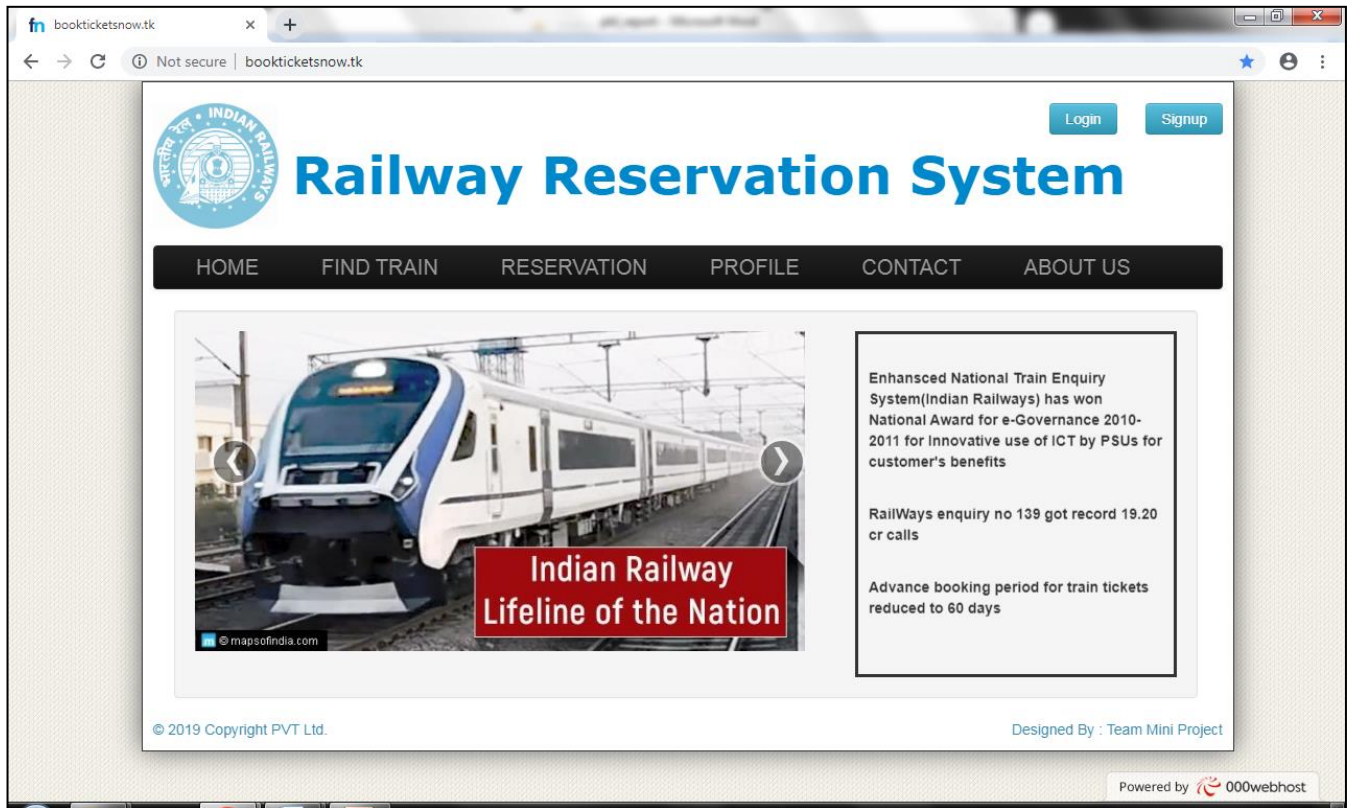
fn bookticketsnow.tk × +

Not secure | bookticketsnow.tk

INDIAN RAILWAYS भारतीय रेल

Login Signup

Railway Reservation System

HOME FIND TRAIN RESERVATION PROFILE CONTACT ABOUT US

Indian Railway Lifeline of the Nation

© mapsofindia.com

Enhansced National Train Enquiry System(Indian Railways) has won National Award for e-Governance 2010-2011 for Innovative use of ICT by PSUs for customer's benefits

RailWays enquiry no 139 got record 19.20 cr calls

Advance booking period for train tickets reduced to 60 days

© 2019 Copyright PVT Ltd.

Designed By : Team Mini Project

Powered by 000webhost